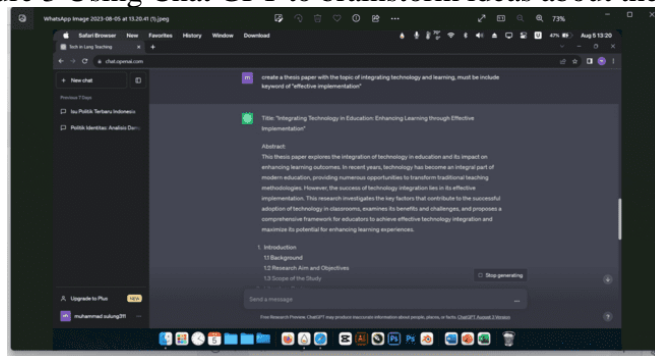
WhatsApp Image 2023-08-05 at 13.20.41 (1).jpeg

73%

Safari Browser New Favorites History Window Download

47% Aug 5 13:20

Tech in Long Teaching

chat.openai.com

+ New chat

Previous 7 Days

Isu Politik Terbaru Indonesia

Politik Identitas: Analisis Dam

create a thesis paper with the topic of integrating technology and learning, must be include keyword of "effective implementation"

Title: "Integrating Technology in Education: Enhancing Learning through Effective Implementation"

Abstract:
This thesis paper explores the integration of technology in education and its impact on enhancing learning outcomes. In recent years, technology has become an integral part of modern education, providing numerous opportunities to transform traditional teaching methodologies. However, the success of technology integration lies in its effective implementation. This research investigates the key factors that contribute to the successful adoption of technology in classrooms, examines its benefits and challenges, and proposes a comprehensive framework for educators to achieve effective technology integration and maximize its potential for enhancing learning experiences.

1. Introduction
1.1 Background
1.2 Research Aim and Objectives
1.3 Scope of the Study

Stop generating

Upgrade to Plus NEW

muhammad sulung311

Send a message

Free Research Preview. ChatGPT may produce inaccurate information about people, places, or facts. ChatGPT August 3 Version